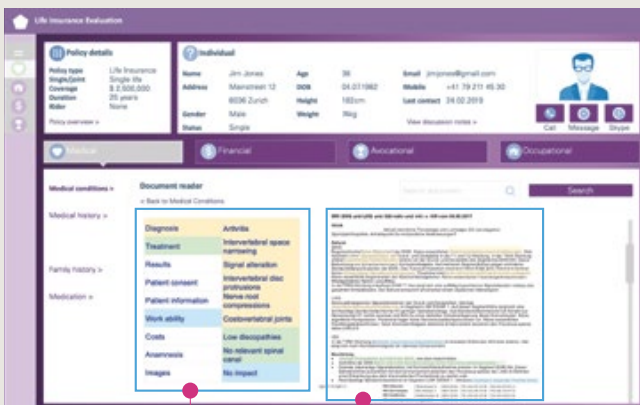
Life Insurance Evaluation

Policy details
Policy type Life Insurance
Single/joint Single life
Coverage $ 2,500,000
Duration 25 years
Rider None
Policy overview >

Individual
Name Jim Jones
Address Mainstreet 12
8006 Zurich
Gender Male
Status Single
Age 36
DOB 04.07.1982
Height 182cm
Weight 76kg
Email jimjones@gmail.com
Mobile +41 79 211 45 30
Last contact 24.02.2018
View discussion notes >

Call Message Skype

Medical
Financial
Avocational
Occupational

Medical conditions >
Medical history >
Family history >
Medication >

Document reader
< Back to Medical Conditions

Search

| | |
|---|---|
| Diagnosis | Arthritis |
| Treatment | Intervertebral space narrowing |
| Results | Signal alteration |
| Patient consent | Intervertebral disc protrusions |
| Patient information | Nerve root compressions |
| Work ability | Costovertebral joints |
| Costs | Low discopathies |
| Anamnesis | No relevant spinal canal |
| Images | No impact |

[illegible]